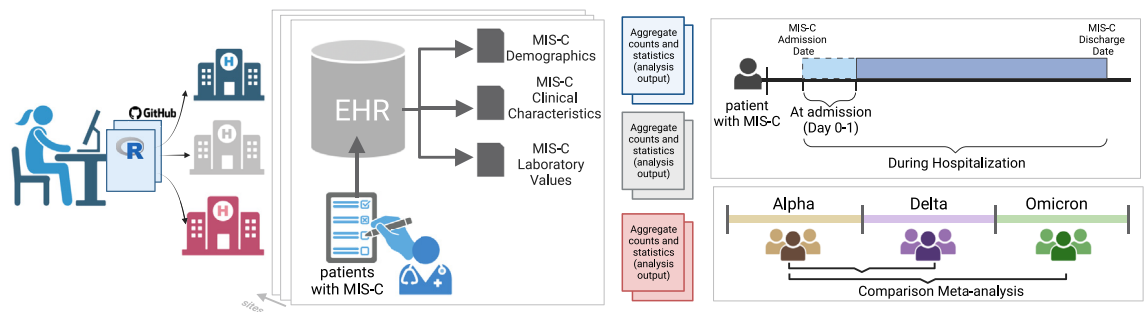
GitHub

R

H

H

H

EHR

MIS-C Demographics

MIS-C Clinical Characteristics

MIS-C Laboratory Values

patients with MIS-C

sites

Aggregate counts and statistics (analysis output)

Aggregate counts and statistics (analysis output)

Aggregate counts and statistics (analysis output)

MIS-C Admission Date

MIS-C Discharge Date

patient with MIS-C

At admission (Day 0-1)

During Hospitalization

Alpha

Delta

Omicron

Comparison Meta-analysis